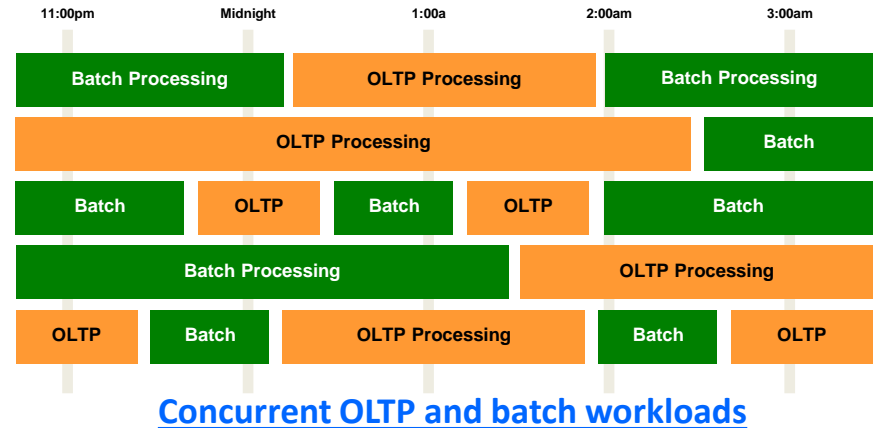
11:00pm Midnight 1:00a 2:00am 3:00am

| Batch Processing | OLTP Processing | Batch Processing |
|---|---|---|

| OLTP Processing | Batch |
|---|---|

| Batch | OLTP | Batch | OLTP | Batch |
|---|---|---|---|---|

| Batch Processing | OLTP Processing |
|---|---|

| OLTP | Batch | OLTP Processing | Batch | OLTP |
|---|---|---|---|---|

Concurrent OLTP and batch workloads